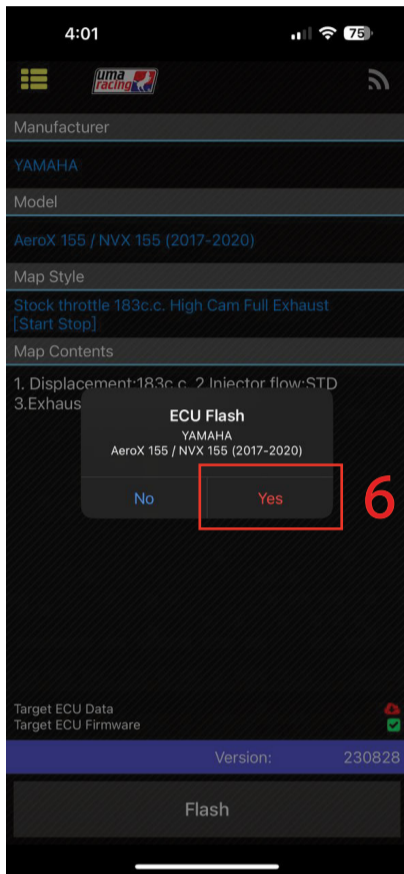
4:01

75

uma racing

Manufacturer

YAMAHA

Model

AeroX 155 / NVX 155 (2017-2020)

Map Style

Stock throttle 183c.c. High Cam Full Exhaust [Start Stop]

Map Contents

1. Displacement:183c.c. 2.Injector flow:STD 3.Exhaus

ECU Flash
YAMAHA
AeroX 155 / NVX 155 (2017-2020)

No

Yes

6

Target ECU Data
Target ECU Firmware

Version: 230828

Flash